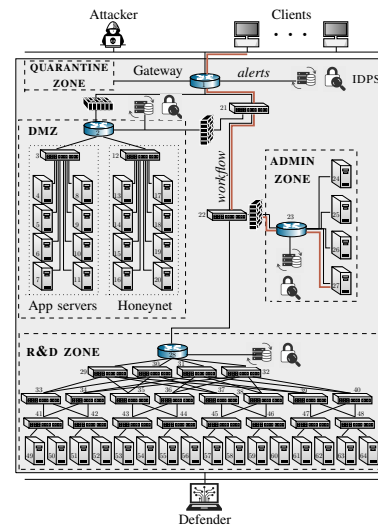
Attacker

Clients

. . .

QUARANTINE ZONE

Gateway

alerts

IDPS

21

DMZ

3

12

workflow

ADMIN ZONE

22

23

App servers

Honeynet

R&D ZONE

29

32

33

40

41

42

43

44

45

46

47

48

Defender